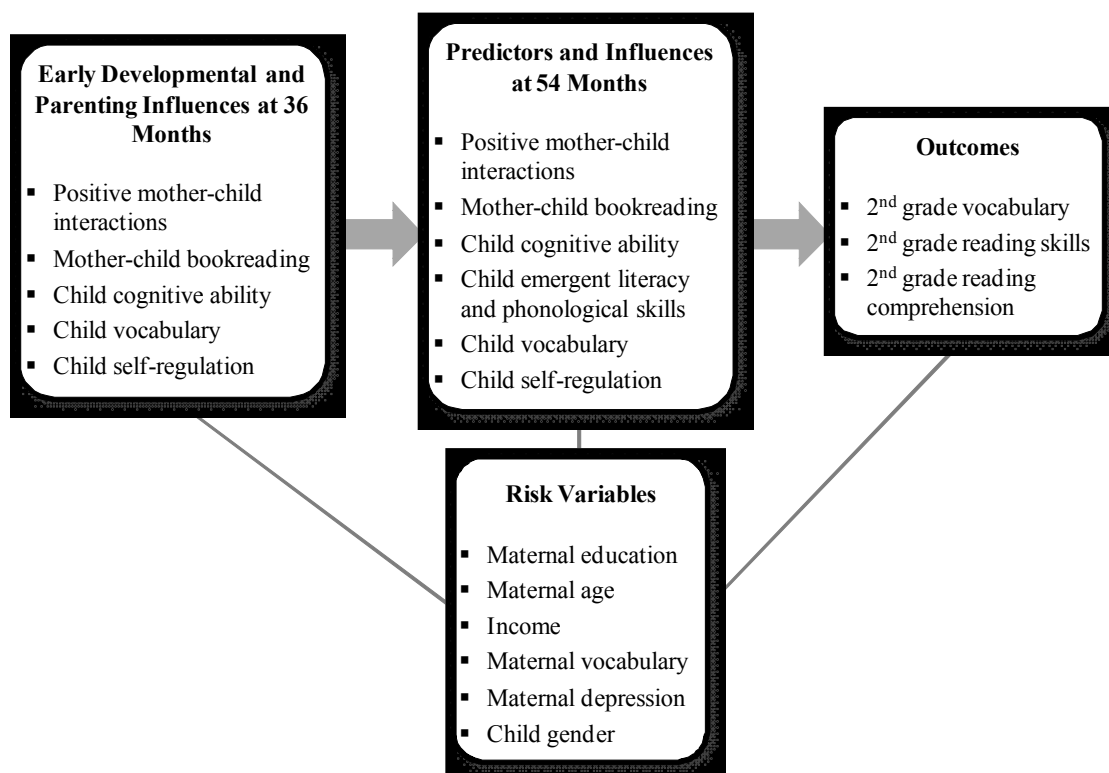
**Early Developmental and Parenting Influences at 36 Months**

- Positive mother-child interactions
- Mother-child bookreading
- Child cognitive ability
- Child vocabulary
- Child self-regulation

**Predictors and Influences at 54 Months**

- Positive mother-child interactions
- Mother-child bookreading
- Child cognitive ability
- Child emergent literacy and phonological skills
- Child vocabulary
- Child self-regulation

**Outcomes**

- 2$^{nd}$ grade vocabulary
- 2$^{nd}$ grade reading skills
- 2$^{nd}$ grade reading comprehension

**Risk Variables**

- Maternal education
- Maternal age
- Income
- Maternal vocabulary
- Maternal depression
- Child gender